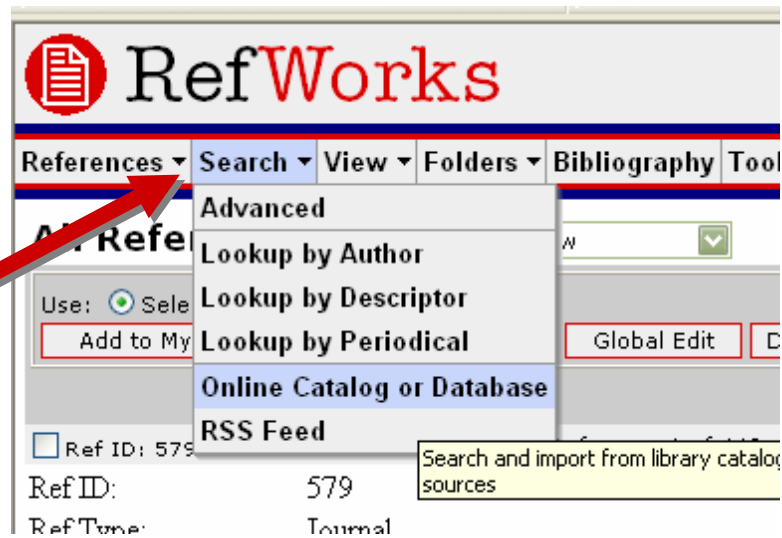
RefWorks

References ▾ Search ▾ View ▾ Folders ▾ Bibliography Tool

Advanced
Lookup by Author
Lookup by Descriptor
Lookup by Periodical
Online Catalog or Database
RSS Feed

All Refer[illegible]

Use: Sele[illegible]

Add to My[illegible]

Global Edit

D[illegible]

Ref ID: 579

Search and import from library catalog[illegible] sources

Ref ID: 579

Ref Type: Journal